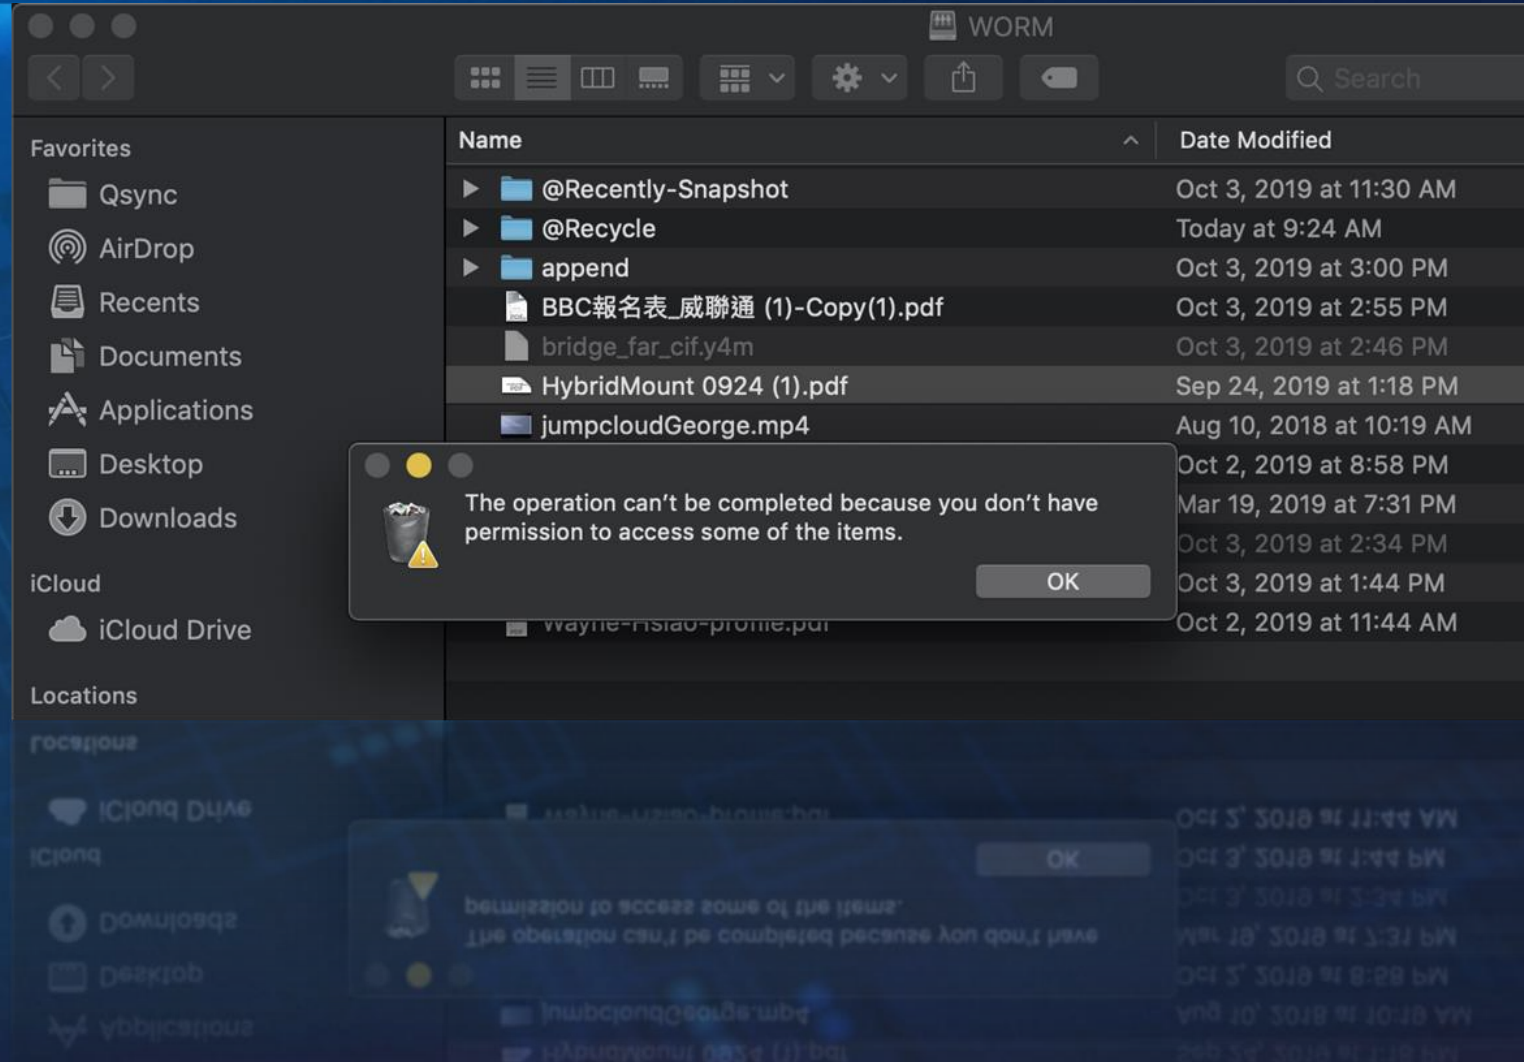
WORM

Search

Favorites
Qsync
AirDrop
Recents
Documents
Applications
Desktop
Downloads
iCloud
iCloud Drive
Locations

| Name | Date Modified |
|---|---|
| @Recently-Snapshot | Oct 3, 2019 at 11:30 AM |
| @Recycle | Today at 9:24 AM |
| append | Oct 3, 2019 at 3:00 PM |
| BBC報名表_威聯通 (1)-Copy(1).pdf | Oct 3, 2019 at 2:55 PM |
| bridge_far_cif.y4m | Oct 3, 2019 at 2:46 PM |
| HybridMount 0924 (1).pdf | Sep 24, 2019 at 1:18 PM |
| jumpcloudGeorge.mp4 | Aug 10, 2018 at 10:19 AM |
| | Oct 2, 2019 at 8:58 PM |
| | Mar 19, 2019 at 7:31 PM |
| | Oct 3, 2019 at 2:34 PM |
| | Oct 3, 2019 at 1:44 PM |
| Wayne-Hsiao-profile.pdf | Oct 2, 2019 at 11:44 AM |

The operation can’t be completed because you don’t have permission to access some of the items.

OK